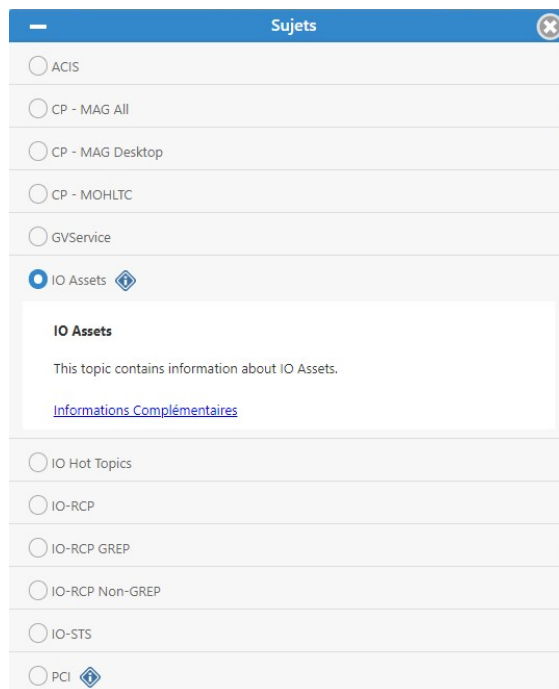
Sujets

ACIS

CP - MAG All

CP - MAG Desktop

CP - MOHLTC

GVService

IO Assets

**IO Assets**

This topic contains information about IO Assets.

Informations Complémentaires

IO Hot Topics

IO-RCP

IO-RCP GREP

IO-RCP Non-GREP

IO-STS

PCI